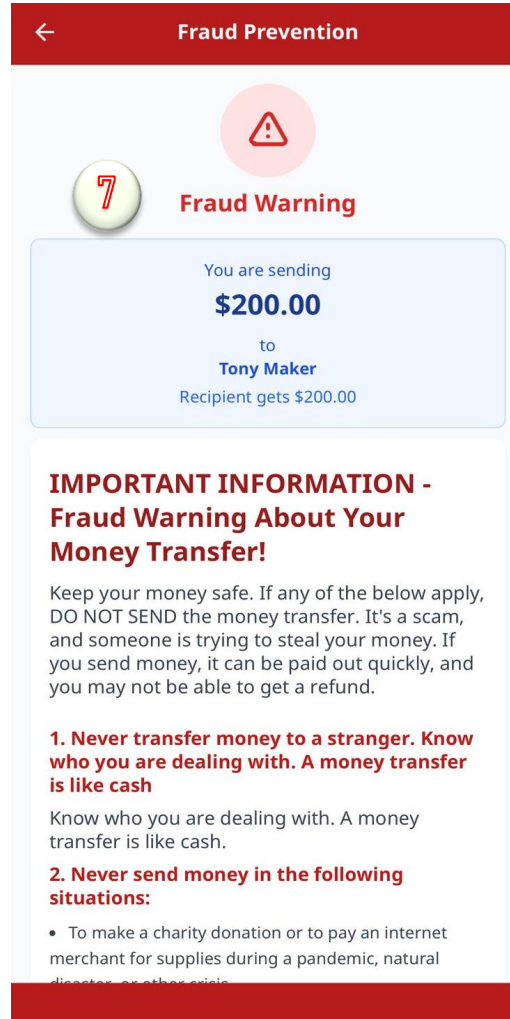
Fraud Prevention

7

Fraud Warning

You are sending
$200.00
to
Tony Maker
Recipient gets $200.00

IMPORTANT INFORMATION - Fraud Warning About Your Money Transfer!

Keep your money safe. If any of the below apply, DO NOT SEND the money transfer. It's a scam, and someone is trying to steal your money. If you send money, it can be paid out quickly, and you may not be able to get a refund.

1. Never transfer money to a stranger. Know who you are dealing with. A money transfer is like cash

Know who you are dealing with. A money transfer is like cash.

2. Never send money in the following situations:

• To make a charity donation or to pay an internet merchant for supplies during a pandemic, natural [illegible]